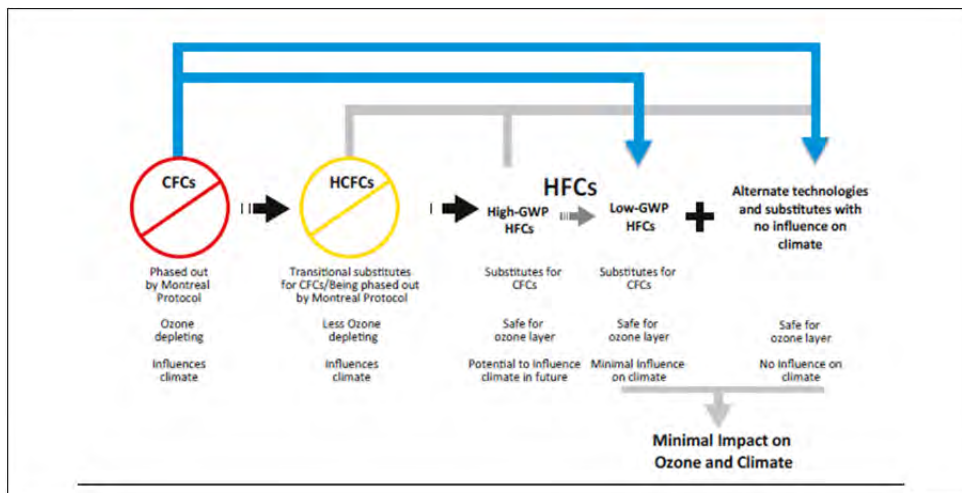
CFCs

HCFCs

HFCs

High-GWP HFCs

Low-GWP HFCs

Alternate technologies and substitutes with no influence on climate

Phased out by Montreal Protocol

Ozone depleting

Influences climate

Transitional substitutes for CFCs/Being phased out by Montreal Protocol

Less Ozone depleting

Influences climate

Substitutes for CFCs

Safe for ozone layer

Potential to influence climate in future

Substitutes for CFCs

Safe for ozone layer

Minimal influence on climate

Safe for ozone layer

No influence on climate

Minimal Impact on Ozone and Climate